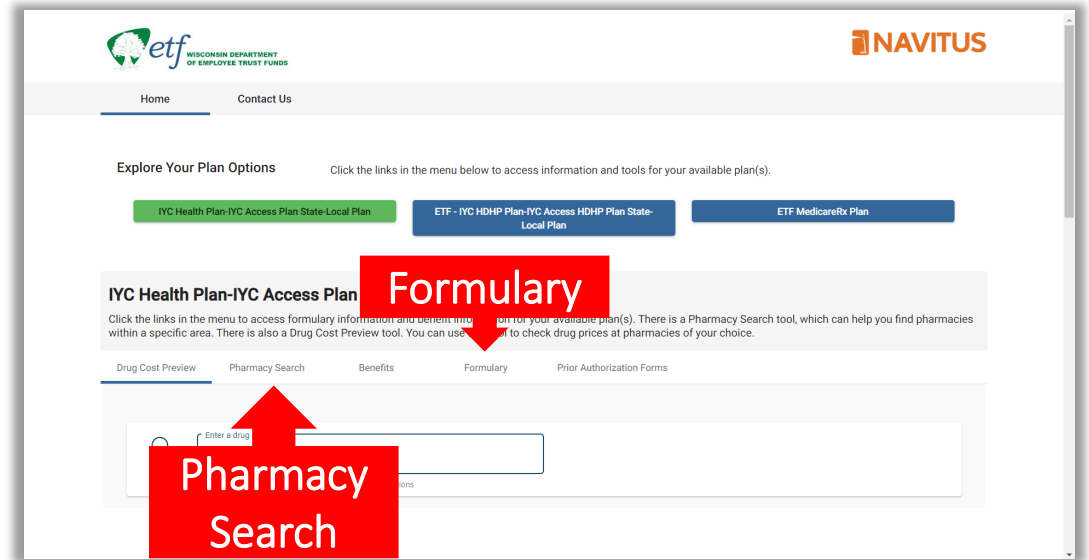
etf WISCONSIN DEPARTMENT OF EMPLOYEE TRUST FUNDS

NAVITUS

Home
Contact Us

Explore Your Plan Options

Click the links in the menu below to access information and tools for your available plan(s).

IYC Health Plan-IYC Access Plan State-Local Plan

ETF - IYC HDHP Plan-IYC Access HDHP Plan State-Local Plan

ETF MedicareRx Plan

IYC Health Plan-IYC Access Plan

Formulary

Click the links in the menu to access formulary information and benefit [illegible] for your available plan(s). There is a Pharmacy Search tool, which can help you find pharmacies within a specific area. There is also a Drug Cost Preview tool. You can use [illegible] to check drug prices at pharmacies of your choice.

Drug Cost Preview
Pharmacy Search
Benefits
Formulary
Prior Authorization Forms

Enter a drug

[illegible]ions

Pharmacy Search